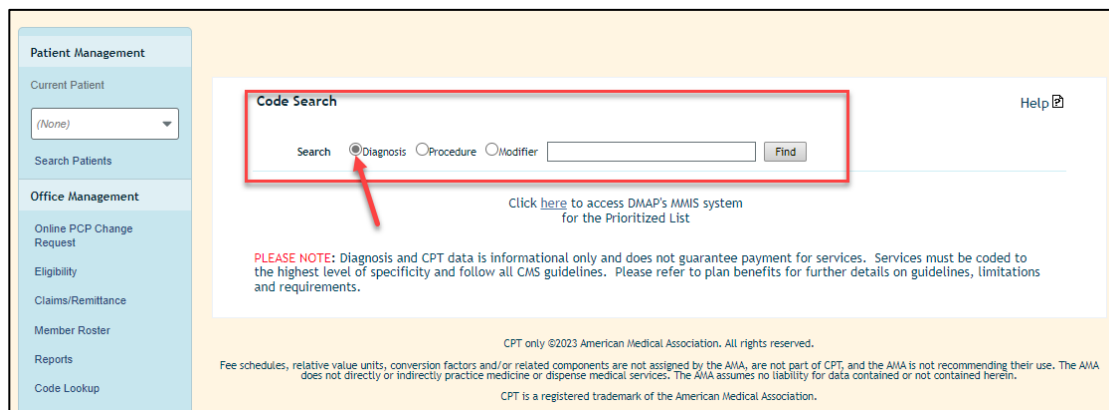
Patient Management

Current Patient

(None)

Search Patients

Office Management

Online PCP Change Request

Eligibility

Claims/Remittance

Member Roster

Reports

Code Lookup

Code Search

Help

Search Diagnosis Procedure Modifier Find

Click here to access DMAP's MMIS system for the Prioritized List

PLEASE NOTE: Diagnosis and CPT data is informational only and does not guarantee payment for services. Services must be coded to the highest level of specificity and follow all CMS guidelines. Please refer to plan benefits for further details on guidelines, limitations and requirements.

CPT only ©2023 American Medical Association. All rights reserved.

Fee schedules, relative value units, conversion factors and/or related components are not assigned by the AMA, are not part of CPT, and the AMA is not recommending their use. The AMA does not directly or indirectly practice medicine or dispense medical services. The AMA assumes no liability for data contained or not contained herein.

CPT is a registered trademark of the American Medical Association.